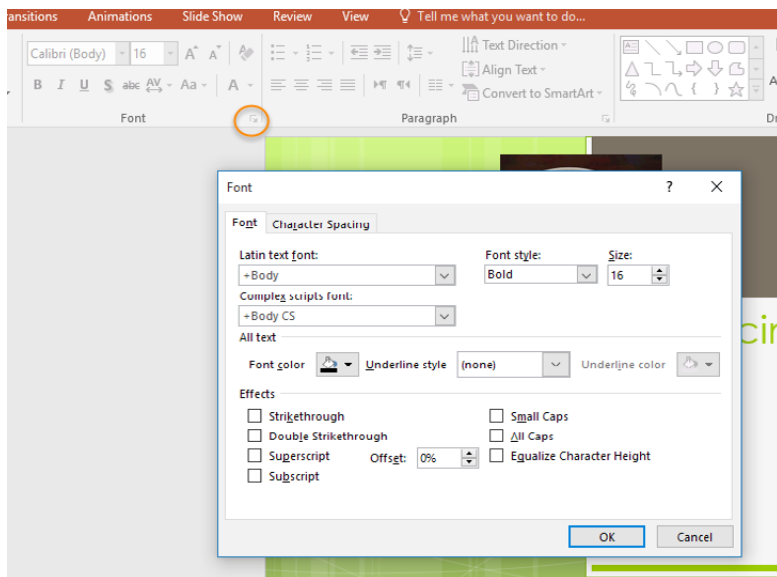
ansitions Animations Slide Show Review View Tell me what you want to do...

Calibri (Body) 16 A A

B I U S abc AV Aa A

Text Direction

Align Text

Convert to SmartArt

Font

Paragraph

A

cir

Font ? X

Font Character Spacing

Latin text font:
+Body

Font style:
Bold

Size:
16

Complex scripts font:
+Body CS

All text

Font color Underline style (none) Underline color

Effects

Strikethrough

Double Strikethrough

Superscript Offset: 0%

Subscript

Small Caps

All Caps

Equalize Character Height

OK Cancel